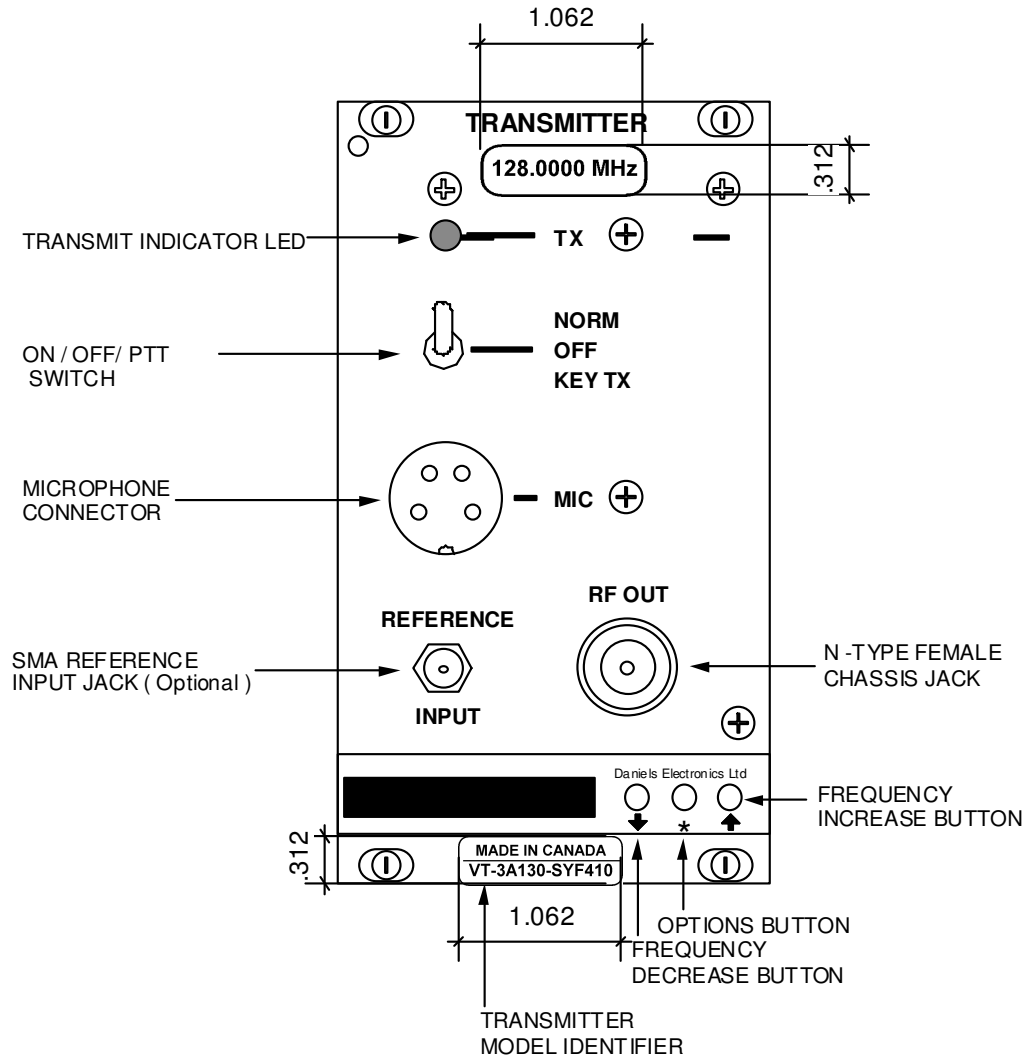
1.062

TRANSMITTER

128.0000 MHz

.312

TRANSMIT INDICATOR LED

TX

ON / OFF/ PTT SWITCH

NORM
OFF
KEY TX

MICROPHONE CONNECTOR

MIC

REFERENCE

RF OUT

SMA REFERENCE INPUT JACK ( Optional )

INPUT

N -TYPE FEMALE CHASSIS JACK

Daniels Electronics Ltd

FREQUENCY INCREASE BUTTON

*

.312

MADE IN CANADA
VT-3A130-SYF410

1.062

OPTIONS BUTTON

FREQUENCY DECREASE BUTTON

TRANSMITTER MODEL IDENTIFIER